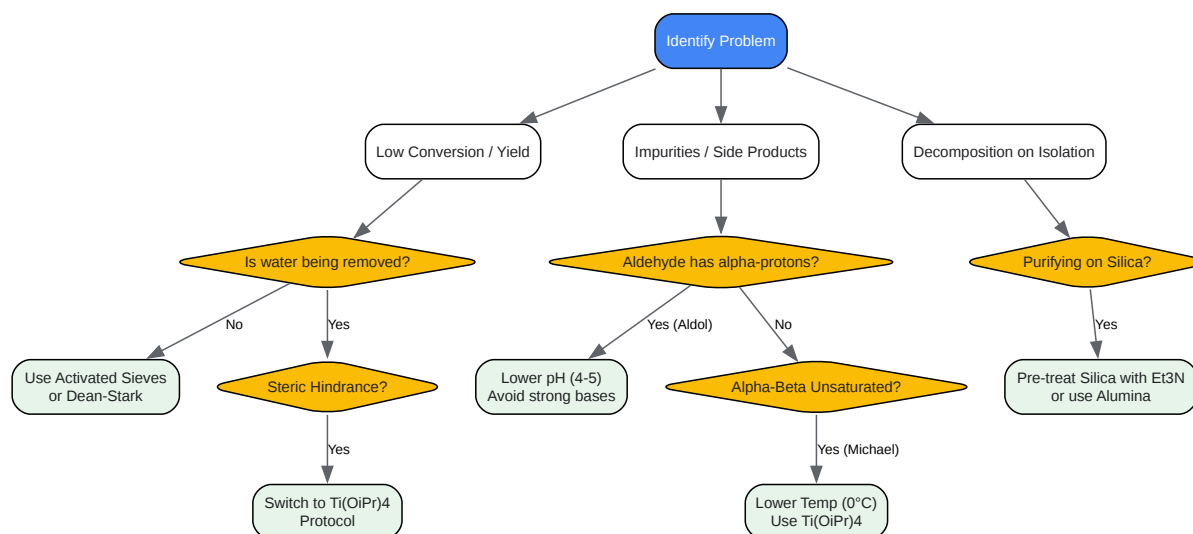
Identify Problem

Low Conversion / Yield

Impurities / Side Products

Decomposition on Isolation

Is water being removed?

No

Use Activated Sieves or Dean-Stark

Yes

Steric Hindrance?

Yes

Switch to Ti(OiPr)4 Protocol

Aldehyde has alpha-protons?

Yes (Aldol)

Lower pH (4-5) Avoid strong bases

No

Alpha-Beta Unsaturated?

Yes (Michael)

Lower Temp (0°C) Use Ti(OiPr)4

Purifying on Silica?

Yes

Pre-treat Silica with Et3N or use Alumina